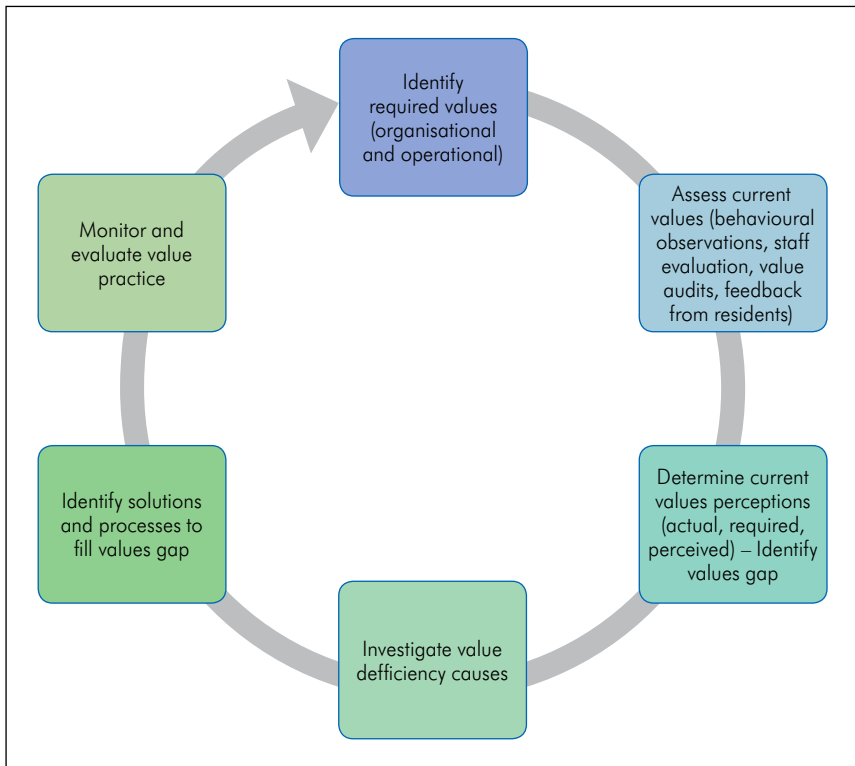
Identify required values (organisational and operational)

Assess current values (behavioural observations, staff evaluation, value audits, feedback from residents)

Determine current values perceptions (actual, required, perceived) – Identify values gap

Investigate value defficiency causes

Identify solutions and processes to fill values gap

Monitor and evaluate value practice